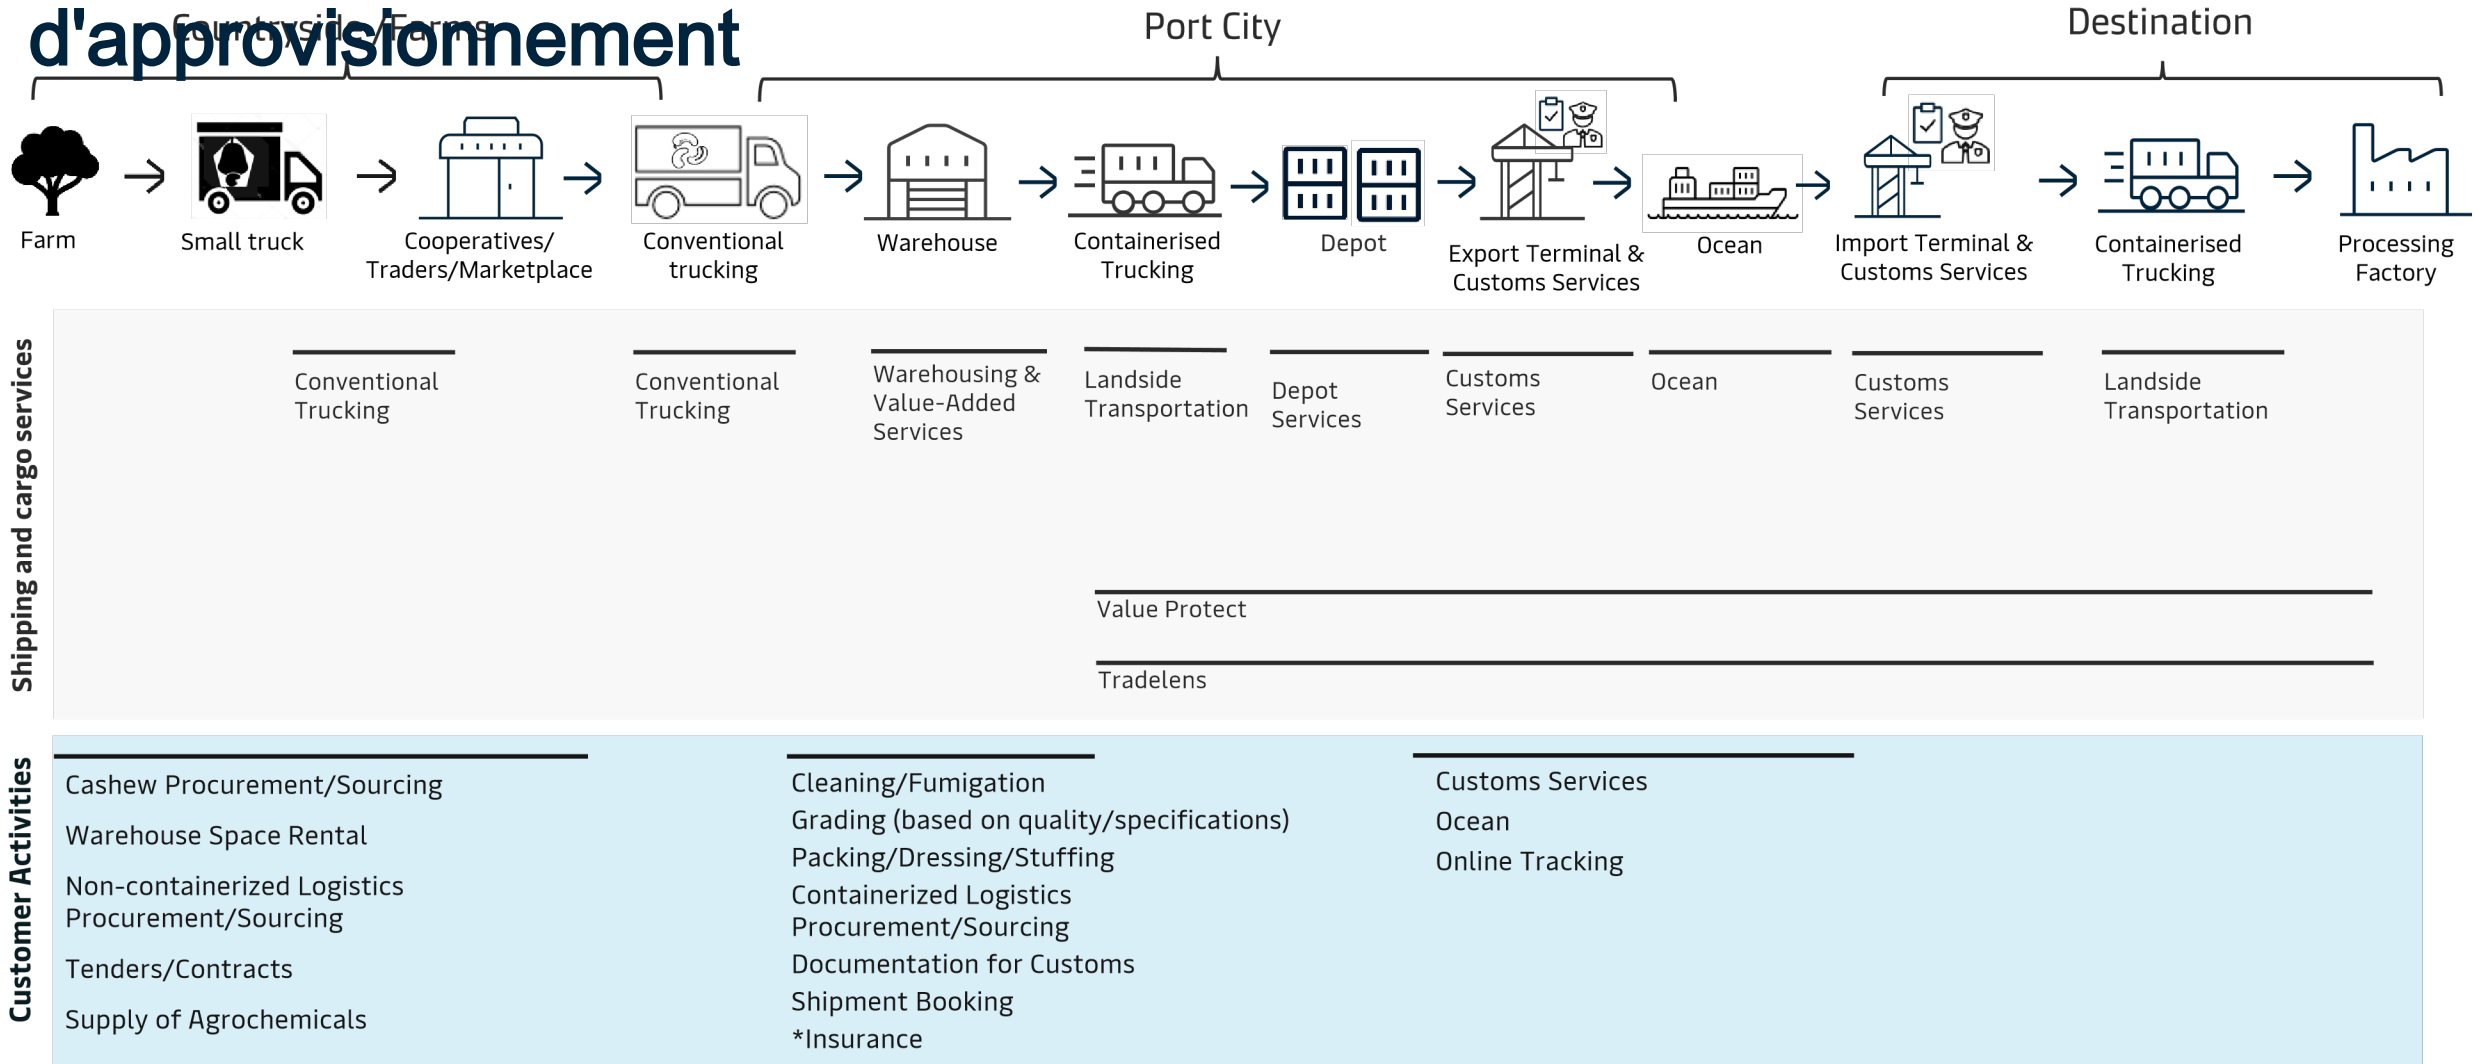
d'approvisionnement

Countryside/Farms

Port City

Destination

Farm

Small truck

Cooperatives/ Traders/Marketplace

Conventional trucking

Warehouse

Containerised Trucking

Depot

Export Terminal & Customs Services

Ocean

Import Terminal & Customs Services

Containerised Trucking

Processing Factory

Shipping and cargo services

Conventional Trucking

Conventional Trucking

Warehousing & Value-Added Services

Landside Transportation

Depot Services

Customs Services

Ocean

Customs Services

Landside Transportation

Value Protect

Tradelens

Customer Activities

Cashew Procurement/Sourcing

Warehouse Space Rental

Non-containized Logistics Procurement/Sourcing

Tenders/Contracts

Supply of Agrochemicals

Cleaning/Fumigation

Grading (based on quality/specifications)

Packing/Dressing/Stuffing

Containerized Logistics Procurement/Sourcing

Documentation for Customs

Shipment Booking

*Insurance

Customs Services

Ocean

Online Tracking